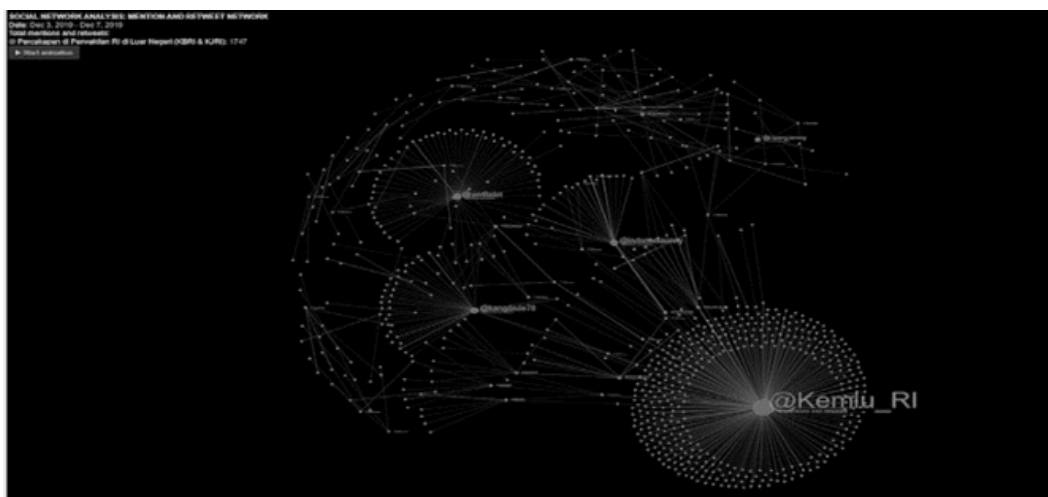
SOCIAL NETWORK ANALYSIS: MENTION AND RETWEET NETWORK
Date: Dec 3, 2019 - Dec 7, 2019
Total mentions and retweets:
@ Percakapan di Perwakilan RI di Luar Negeri (KBRI & KJRI): 1747
▶ Start animation

@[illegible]
@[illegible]
@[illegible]
@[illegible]
@Kemlu_RI